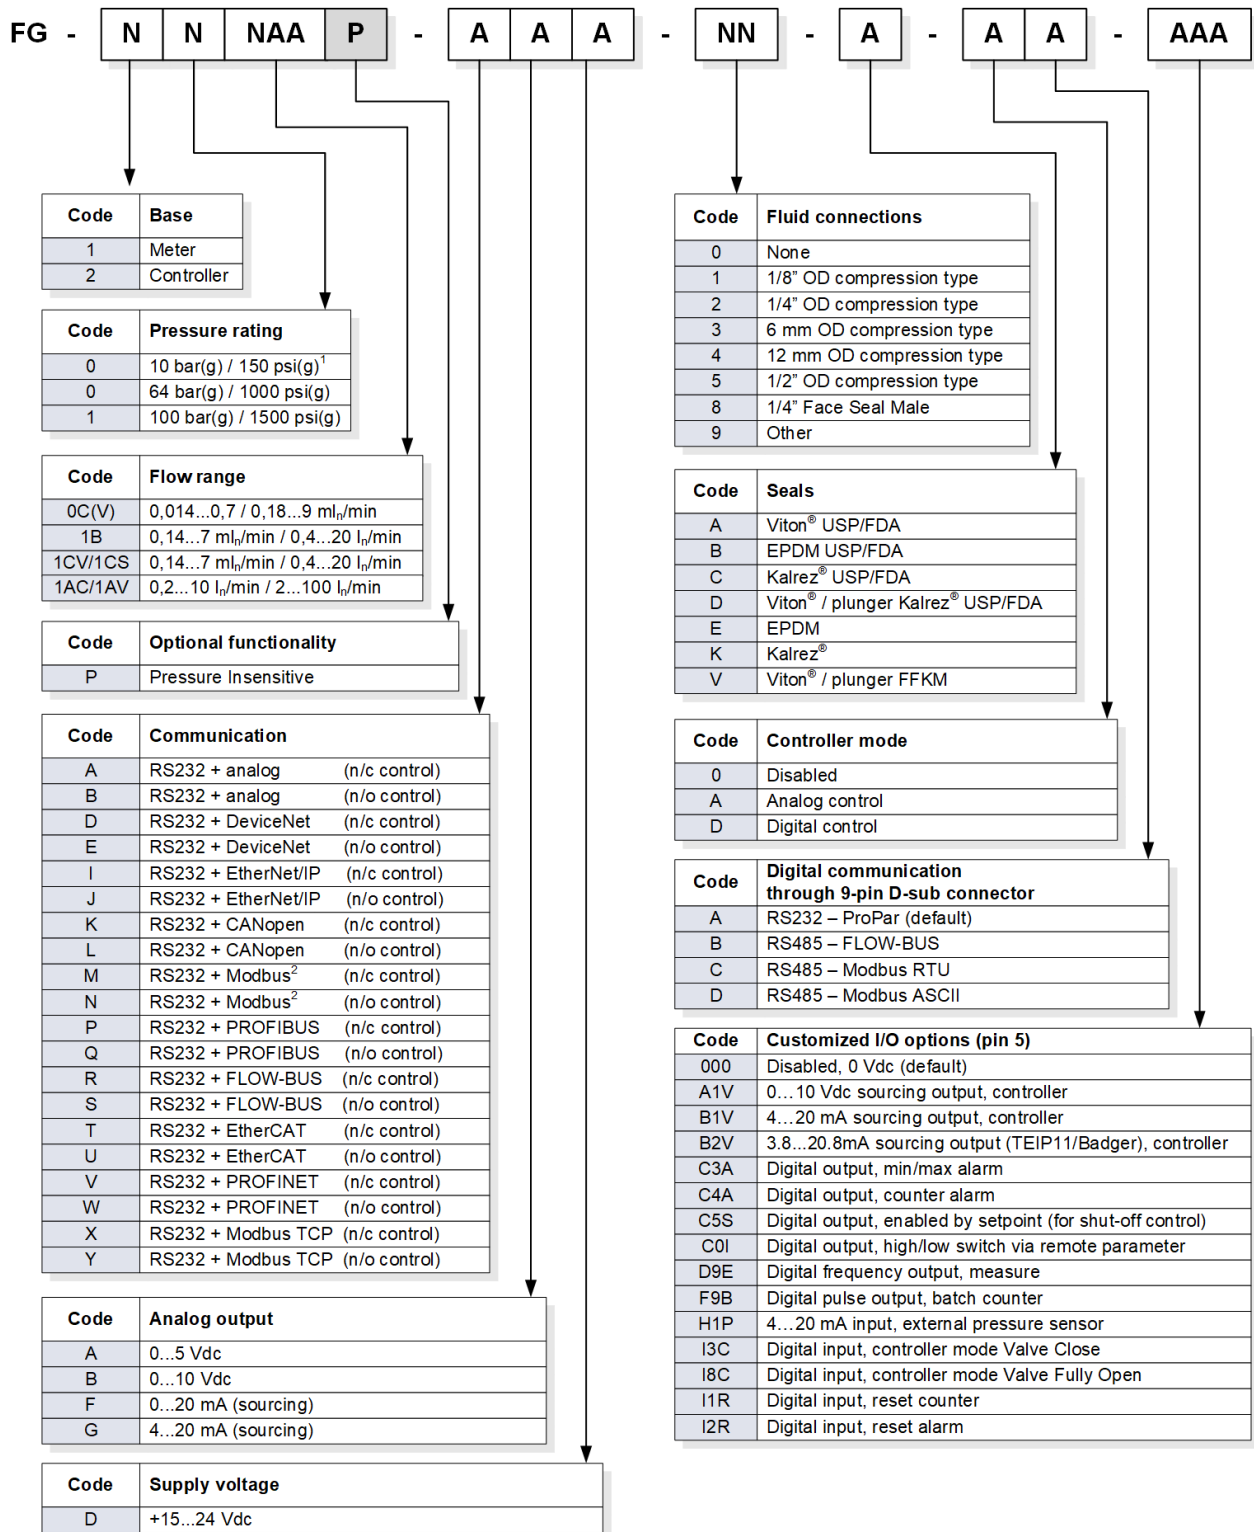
FG - N N NAA P - A A A - NN - A - A A - AAA

| Code | Base |
|---|---|
| 1 | Meter |
| 2 | Controller |

| Code | Pressure rating |
|---|---|
| 0 | 10 bar(g) / 150 psi(g)$^1$ |
| 0 | 64 bar(g) / 1000 psi(g) |
| 1 | 100 bar(g) / 1500 psi(g) |

| Code | Flow range |
|---|---|
| 0C(V) | 0,014...0,7 / 0,18...9 ml$_n$/min |
| 1B | 0,14...7 ml$_n$/min / 0,4...20 l$_n$/min |
| 1CV/1CS | 0,14...7 ml$_n$/min / 0,4...20 l$_n$/min |
| 1AC/1AV | 0,2...10 l$_n$/min / 2...100 l$_n$/min |

| Code | Optional functionality |
|---|---|
| P | Pressure Insensitive |

| Code | Communication |
|---|---|
| A | RS232 + analog (n/c control) |
| B | RS232 + analog (n/o control) |
| D | RS232 + DeviceNet (n/c control) |
| E | RS232 + DeviceNet (n/o control) |
| I | RS232 + EtherNet/IP (n/c control) |
| J | RS232 + EtherNet/IP (n/o control) |
| K | RS232 + CANopen (n/c control) |
| L | RS232 + CANopen (n/o control) |
| M | RS232 + Modbus$^2$ (n/c control) |
| N | RS232 + Modbus$^2$ (n/o control) |
| P | RS232 + PROFIBUS (n/c control) |
| Q | RS232 + PROFIBUS (n/o control) |
| R | RS232 + FLOW-BUS (n/c control) |
| S | RS232 + FLOW-BUS (n/o control) |
| T | RS232 + EtherCAT (n/c control) |
| U | RS232 + EtherCAT (n/o control) |
| V | RS232 + PROFINET (n/c control) |
| W | RS232 + PROFINET (n/o control) |
| X | RS232 + Modbus TCP (n/c control) |
| Y | RS232 + Modbus TCP (n/o control) |

| Code | Analog output |
|---|---|
| A | 0...5 Vdc |
| B | 0...10 Vdc |
| F | 0...20 mA (sourcing) |
| G | 4...20 mA (sourcing) |

| Code | Supply voltage |
|---|---|
| D | +15...24 Vdc |

| Code | Fluid connections |
|---|---|
| 0 | None |
| 1 | 1/8" OD compression type |
| 2 | 1/4" OD compression type |
| 3 | 6 mm OD compression type |
| 4 | 12 mm OD compression type |
| 5 | 1/2" OD compression type |
| 8 | 1/4" Face Seal Male |
| 9 | Other |

| Code | Seals |
|---|---|
| A | Viton® USP/FDA |
| B | EPDM USP/FDA |
| C | Kalrez® USP/FDA |
| D | Viton® / plunger Kalrez® USP/FDA |
| E | EPDM |
| K | Kalrez® |
| V | Viton® / plunger FFKM |

| Code | Controller mode |
|---|---|
| 0 | Disabled |
| A | Analog control |
| D | Digital control |

| Code | Digital communication through 9-pin D-sub connector |
|---|---|
| A | RS232 – ProPar (default) |
| B | RS485 – FLOW-BUS |
| C | RS485 – Modbus RTU |
| D | RS485 – Modbus ASCII |

| Code | Customized I/O options (pin 5) |
|---|---|
| 000 | Disabled, 0 Vdc (default) |
| A1V | 0…10 Vdc sourcing output, controller |
| B1V | 4…20 mA sourcing output, controller |
| B2V | 3.8…20.8mA sourcing output (TEIP11/Badger), controller |
| C3A | Digital output, min/max alarm |
| C4A | Digital output, counter alarm |
| C5S | Digital output, enabled by setpoint (for shut-off control) |
| C0I | Digital output, high/low switch via remote parameter |
| D9E | Digital frequency output, measure |
| F9B | Digital pulse output, batch counter |
| H1P | 4…20 mA input, external pressure sensor |
| I3C | Digital input, controller mode Valve Close |
| I8C | Digital input, controller mode Valve Fully Open |
| I1R | Digital input, reset counter |
| I2R | Digital input, reset alarm |